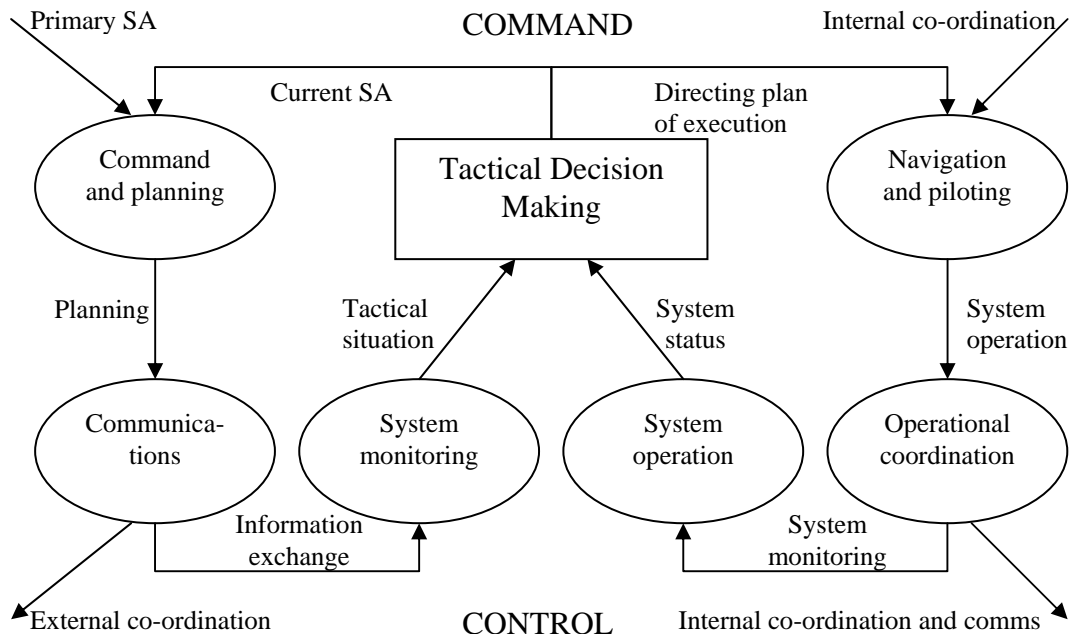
Primary SA

COMMAND

Internal co-ordination

Current SA

Directing plan of execution

Command and planning

Tactical Decision Making

Navigation and piloting

Planning

Tactical situation

System status

System operation

Communications

System monitoring

System operation

Operational coordination

Information exchange

System monitoring

External co-ordination

CONTROL

Internal co-ordination and comms